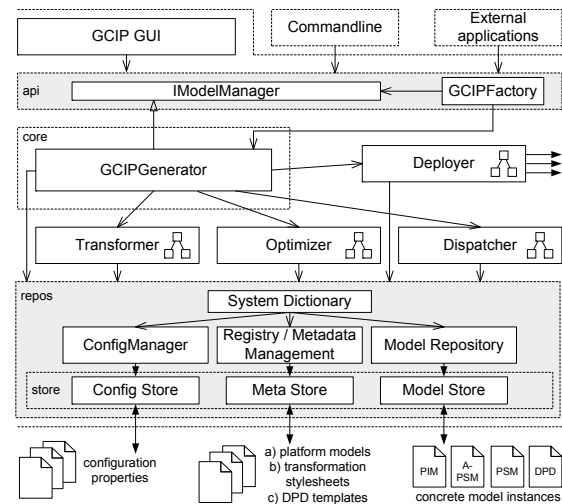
GCIP GUI

Commandline

External applications

api

IModelManager

GCIPFactory

core

GCIPGenerator

Deployer

Transformer

Optimizer

Dispatcher

repos

System Dictionary

ConfigManager

Registry / Metadata Management

Model Repository

store

Config Store

Meta Store

Model Store

configuration properties

a) platform models
b) transformation stylesheets
c) DPD templates

PIM

A-PSM

PSM

DPD

concrete model instances